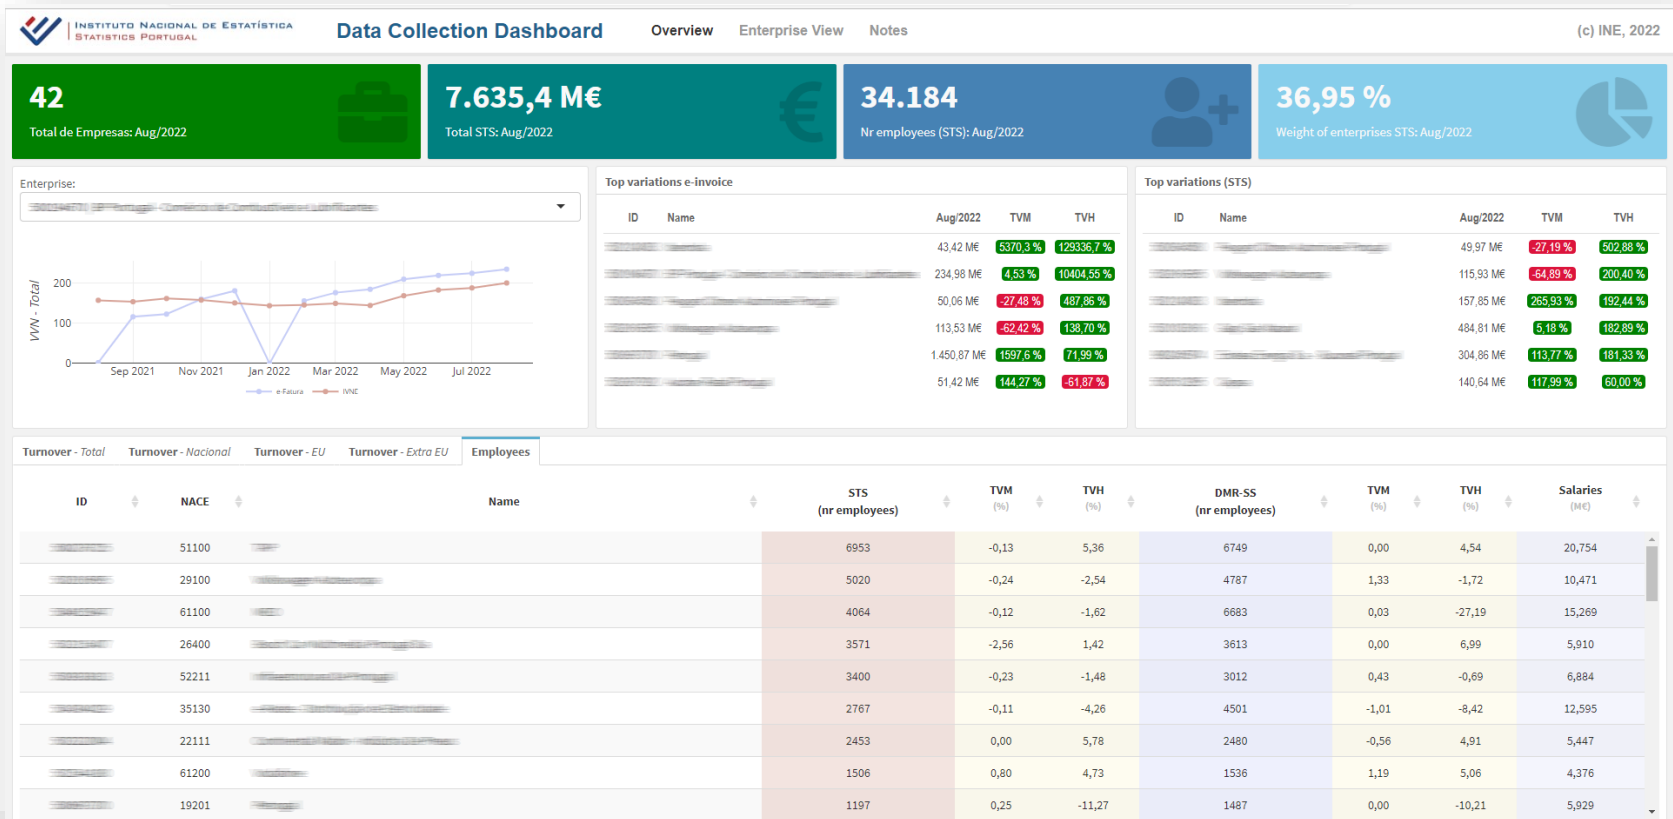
INSTITUTO NACIONAL DE ESTATÍSTICA
STATISTICS PORTUGAL

Data Collection Dashboard

Overview Enterprise View Notes

(c) INE, 2022

42
Total de Empresas: Aug/2022

7.635,4 M€
Total STS: Aug/2022

34.184
Nr employees (STS): Aug/2022

36,95 %
Weight of enterprises STS: Aug/2022

Enterprise:
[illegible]

VVN - Total
200
100
0
Sep 2021 Nov 2021 Jan 2022 Mar 2022 May 2022 Jul 2022
e-Fatura IVNE

Top variations e-invoice

| ID | Name | Aug/2022 | TVM | TVH |
|---|---|---|---|---|
| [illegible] | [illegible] | 43,42 M€ | 5370,3 % | 129336,7 % |
| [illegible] | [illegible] | 234,98 M€ | 4,53 % | 10404,55 % |
| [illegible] | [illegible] | 50,06 M€ | -27,48 % | 487,86 % |
| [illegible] | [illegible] | 113,53 M€ | -62,42 % | 138,70 % |
| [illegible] | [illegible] | 1.450,87 M€ | 1597,6 % | 71,99 % |
| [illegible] | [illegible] | 51,42 M€ | 144,27 % | -61,87 % |

Top variations (STS)

| ID | Name | Aug/2022 | TVM | TVH |
|---|---|---|---|---|
| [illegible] | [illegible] | 49,97 M€ | -27,19 % | 502,88 % |
| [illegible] | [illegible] | 115,93 M€ | -64,89 % | 200,40 % |
| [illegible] | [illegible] | 157,85 M€ | 265,93 % | 192,44 % |
| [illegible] | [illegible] | 484,81 M€ | 5,18 % | 182,89 % |
| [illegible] | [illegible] | 304,86 M€ | 113,77 % | 181,33 % |
| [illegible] | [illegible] | 140,64 M€ | 117,99 % | 60,00 % |

Turnover - Total Turnover - Nacional Turnover - EU Turnover - Extra EU Employees

| ID | NACE | Name | STS (nr employees) | TVM (%) | TVH (%) | DMR-SS (nr employees) | TVM (%) | TVH (%) | Salaries (M€) |
|---|---|---|---|---|---|---|---|---|---|
| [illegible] | 51100 | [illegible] | 6953 | -0,13 | 5,36 | 6749 | 0,00 | 4,54 | 20,754 |
| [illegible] | 29100 | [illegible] | 5020 | -0,24 | -2,54 | 4787 | 1,33 | -1,72 | 10,471 |
| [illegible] | 61100 | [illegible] | 4064 | -0,12 | -1,62 | 6683 | 0,03 | -27,19 | 15,269 |
| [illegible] | 26400 | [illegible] | 3571 | -2,56 | 1,42 | 3613 | 0,00 | 6,99 | 5,910 |
| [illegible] | 52211 | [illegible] | 3400 | -0,23 | -1,48 | 3012 | 0,43 | -0,69 | 6,884 |
| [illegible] | 35130 | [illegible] | 2767 | -0,11 | -4,26 | 4501 | -1,01 | -8,42 | 12,595 |
| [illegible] | 22111 | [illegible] | 2453 | 0,00 | 5,78 | 2480 | -0,56 | 4,91 | 5,447 |
| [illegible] | 61200 | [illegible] | 1506 | 0,80 | 4,73 | 1536 | 1,19 | 5,06 | 4,376 |
| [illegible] | 19201 | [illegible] | 1197 | 0,25 | -11,27 | 1487 | 0,00 | -10,21 | 5,929 |